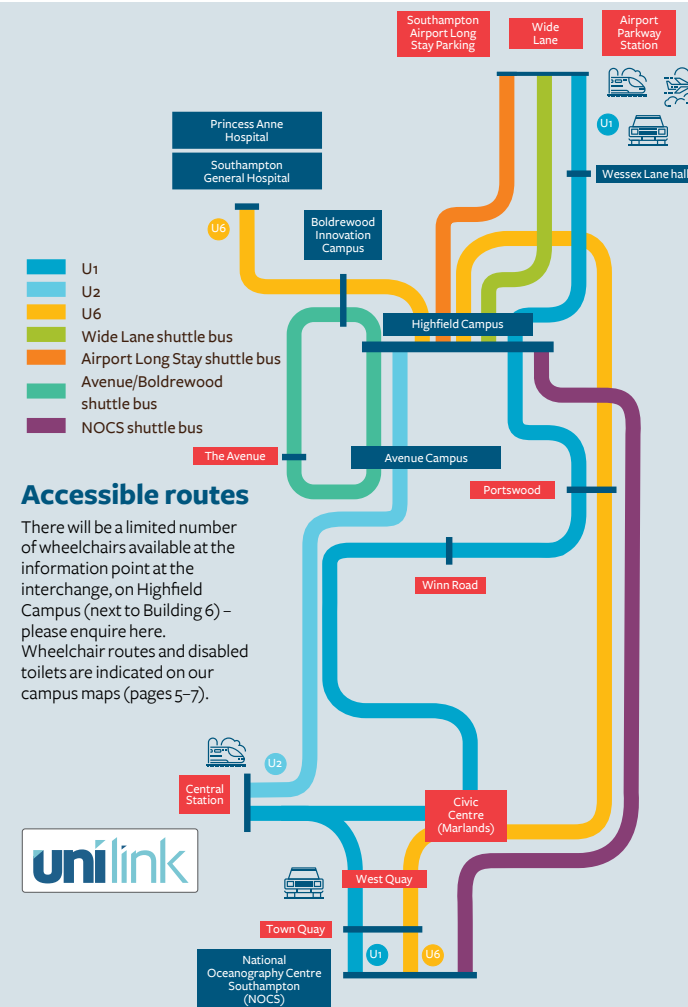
Southampton Airport Long Stay Parking

Wide Lane

Airport Parkway Station

U1

Wessex Lane halls

Princess Anne Hospital

Southampton General Hospital

U6

Boldrewood Innovation Campus

U1
U2
U6
Wide Lane shuttle bus
Airport Long Stay shuttle bus
Avenue/Boldrewood shuttle bus
NOCS shuttle bus

Highfield Campus

The Avenue

Avenue Campus

Portswood

Accessible routes

There will be a limited number of wheelchairs available at the information point at the interchange, on Highfield Campus (next to Building 6) – please enquire here. Wheelchair routes and disabled toilets are indicated on our campus maps (pages 5–7).

Winn Road

U2

Central Station

Civic Centre (Marlands)

unilink

West Quay

Town Quay

U1

U6

National Oceanography Centre Southampton (NOCS)